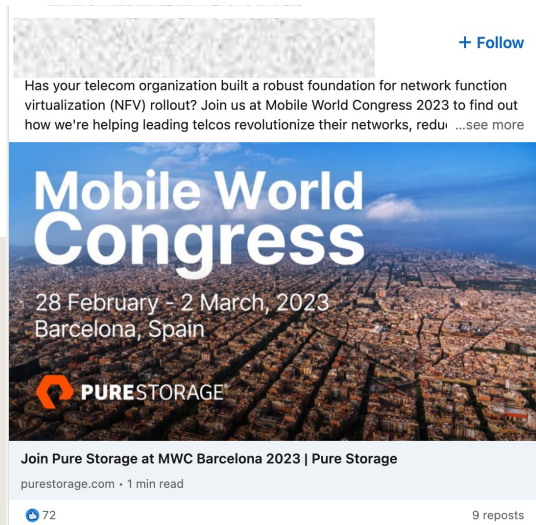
+ Follow

Has your telecom organization built a robust foundation for network function virtualization (NFV) rollout? Join us at Mobile World Congress 2023 to find out how we're helping leading telcos revolutionize their networks, redu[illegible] ...see more

Mobile World Congress

28 February - 2 March, 2023
Barcelona, Spain

PURESTORAGE®

Join Pure Storage at MWC Barcelona 2023 | Pure Storage

purestorage.com • 1 min read

72

9 reposts